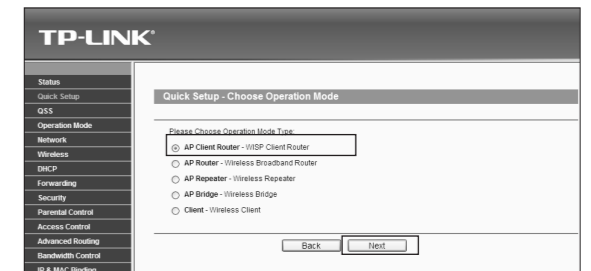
TP-LINK®

Status
Quick Setup
QSS
Operation Mode
Network
Wireless
DHCP
Forwarding
Security
Parental Control
Access Control
Advanced Routing
Bandwidth Control
IP & MAC Binding

Quick Setup - Choose Operation Mode

Please Choose Operation Mode Type:

AP Client Router - WISP Client Router
AP Router - Wireless Broadband Router
AP Repeater - Wireless Repeater
AP Bridge - Wireless Bridge
Client - Wireless Client

Back Next